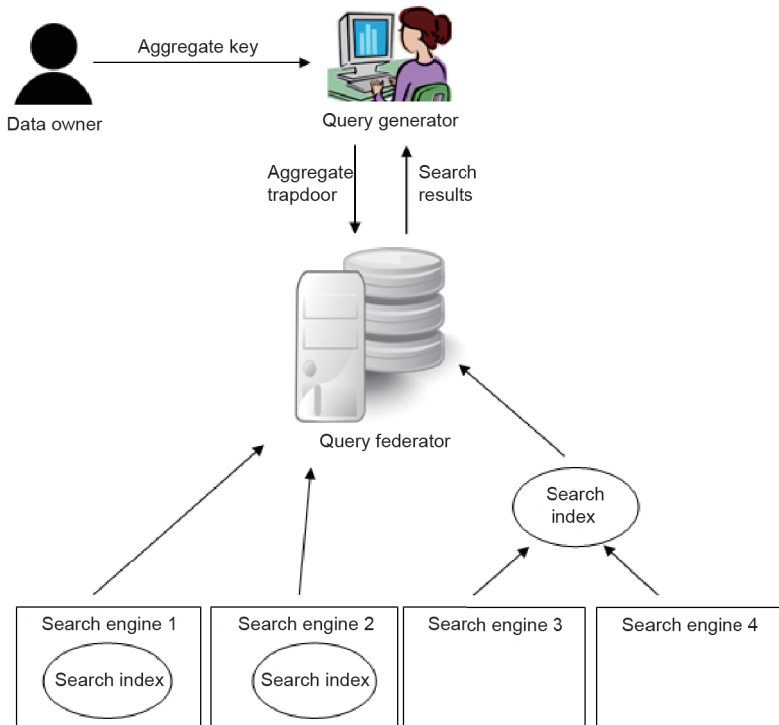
Aggregate key

Data owner

Query generator

Aggregate trapdoor

Search results

Query federator

Search index

Search engine 1

Search index

Search engine 2

Search index

Search engine 3

Search engine 4